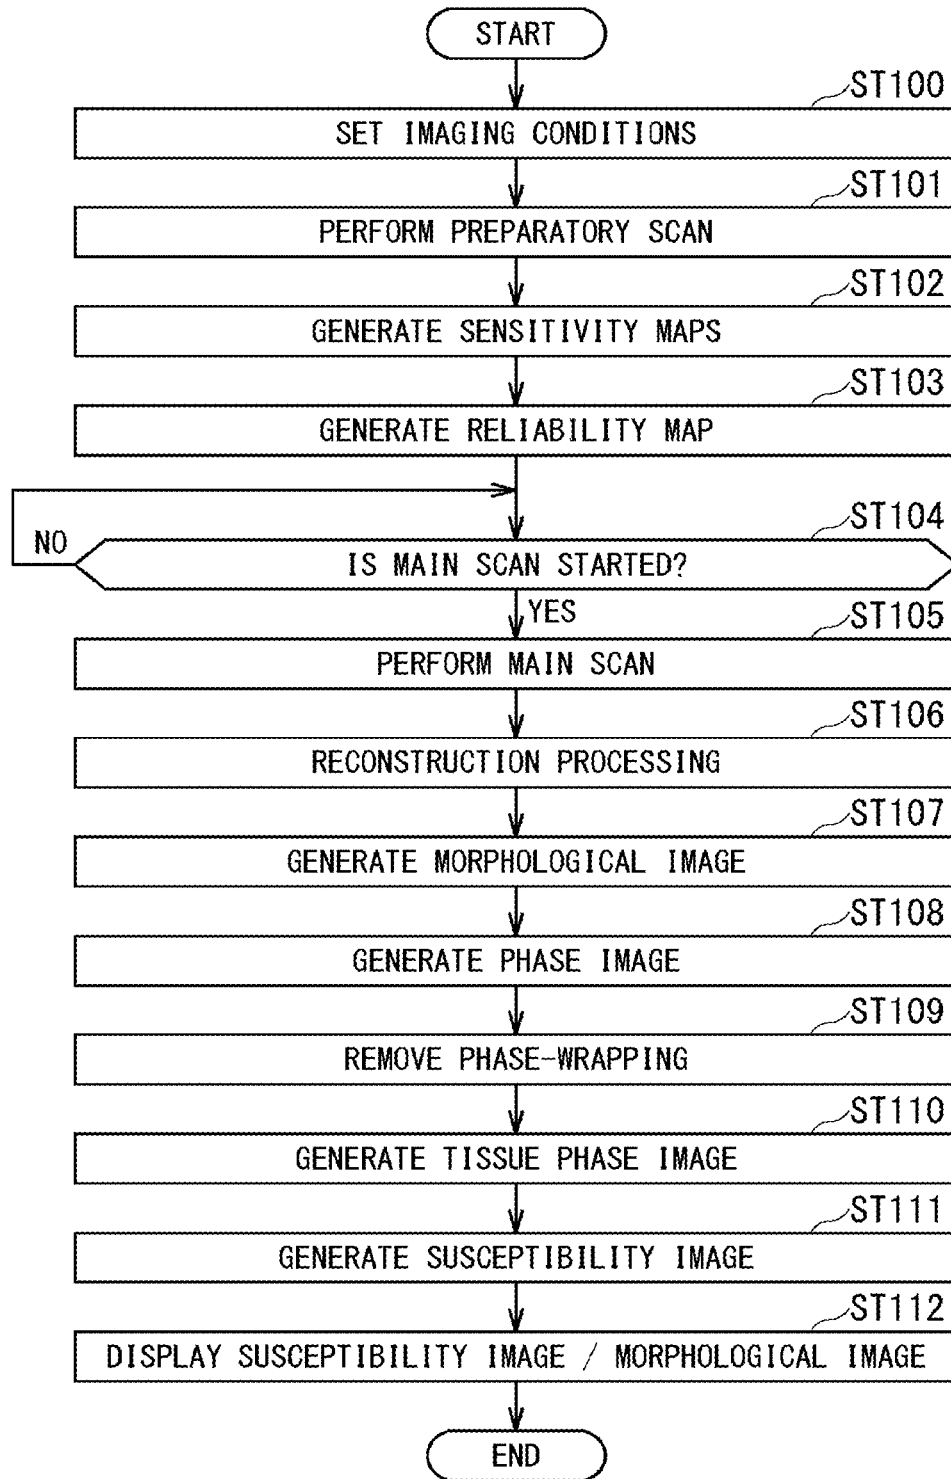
START

ST100

SET IMAGING CONDITIONS

ST101

PERFORM PREPARATORY SCAN

ST102

GENERATE SENSITIVITY MAPS

ST103

GENERATE RELIABILITY MAP

ST104

NO

IS MAIN SCAN STARTED?

YES

ST105

PERFORM MAIN SCAN

ST106

RECONSTRUCTION PROCESSING

ST107

GENERATE MORPHOLOGICAL IMAGE

ST108

GENERATE PHASE IMAGE

ST109

REMOVE PHASE-WRAPPING

ST110

GENERATE TISSUE PHASE IMAGE

ST111

GENERATE SUSCEPTIBILITY IMAGE

ST112

DISPLAY SUSCEPTIBILITY IMAGE / MORPHOLOGICAL IMAGE

END